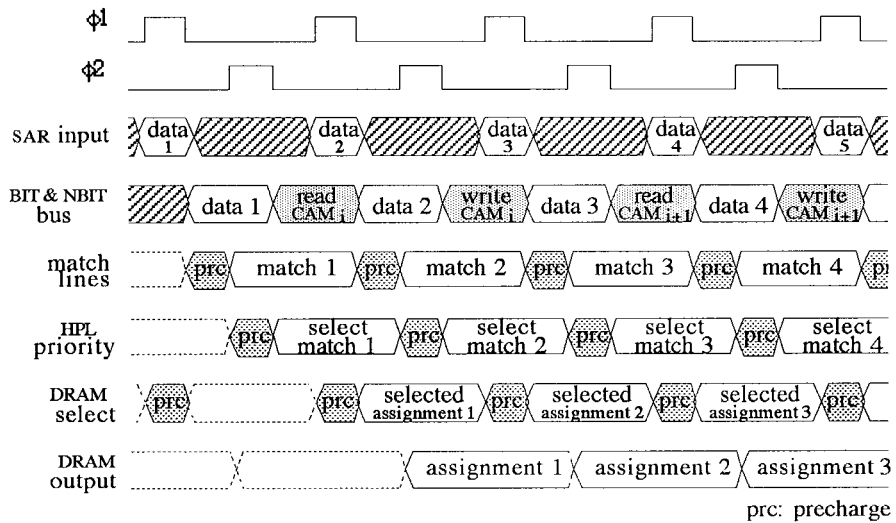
$\phi1$
$\phi2$
SAR input
data 1
data 2
data 3
data 4
data 5
BIT & NBIT bus
data 1
read CAM i
data 2
write CAM i
data 3
read CAM i+1
data 4
write CAM i+1
match lines
prc
match 1
prc
match 2
prc
match 3
prc
match 4
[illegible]
HPL priority
prc
select match 1
prc
select match 2
prc
select match 3
prc
select match 4
DRAM select
prc
prc
selected assignment 1
prc
selected assignment 2
prc
selected assignment 3
prc
DRAM output
assignment 1
assignment 2
assignment 3
prc: precharge